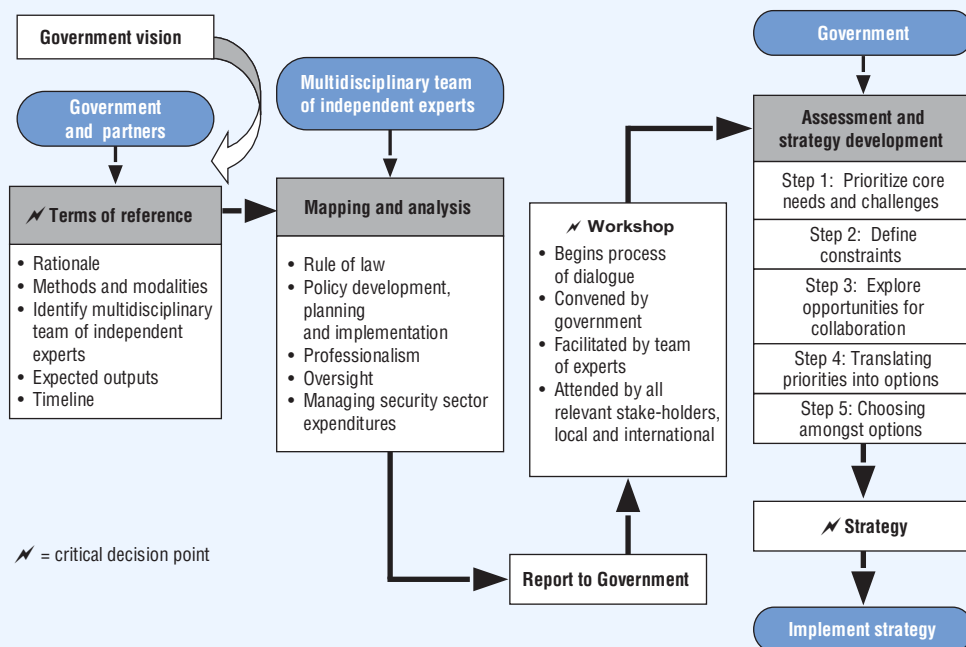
Government vision

Government and partners

Terms of reference

- Rationale
- Methods and modalities
- Identify multidisciplinary team of independent experts
- Expected outputs
- Timeline

Multidisciplinary team of independent experts

Mapping and analysis

- Rule of law
- Policy development, planning and implementation
- Professionalism
- Oversight
- Managing security sector expenditures

Workshop

- Begins process of dialogue
- Convened by government
- Facilitated by team of experts
- Attended by all relevant stake-holders, local and international

Report to Government

Government

Assessment and strategy development

Step 1: Prioritize core needs and challenges

Step 2: Define constraints

Step 3: Explore opportunities for collaboration

Step 4: Translating priorities into options

Step 5: Choosing amongst options

Strategy

Implement strategy

= critical decision point